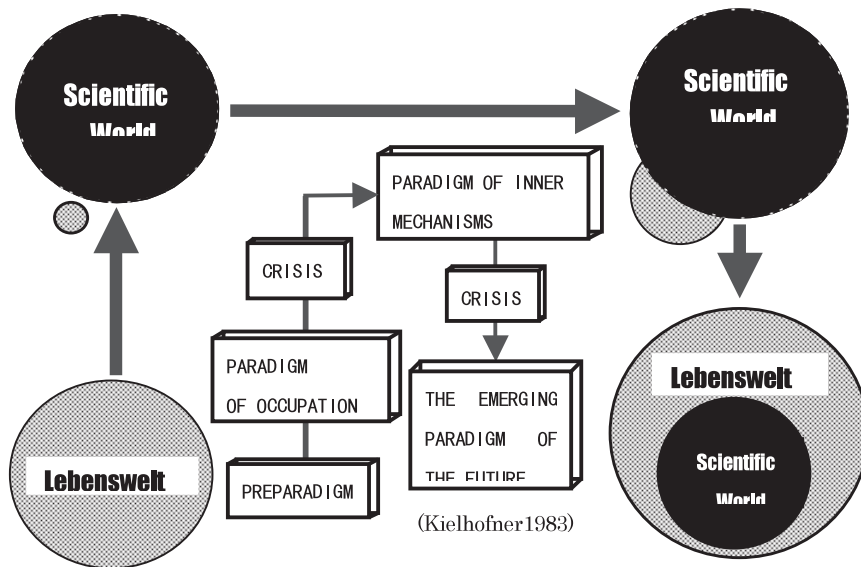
Scientific World

Lebenswelt

PARADIGM OF INNER MECHANISMS

CRISIS

PARADIGM OF OCCUPATION

PREPARADIGM

CRISIS

THE EMERGING PARADIGM OF THE FUTURE

(Kielhofner1983)

Scientific World

Lebenswelt

Scientific World